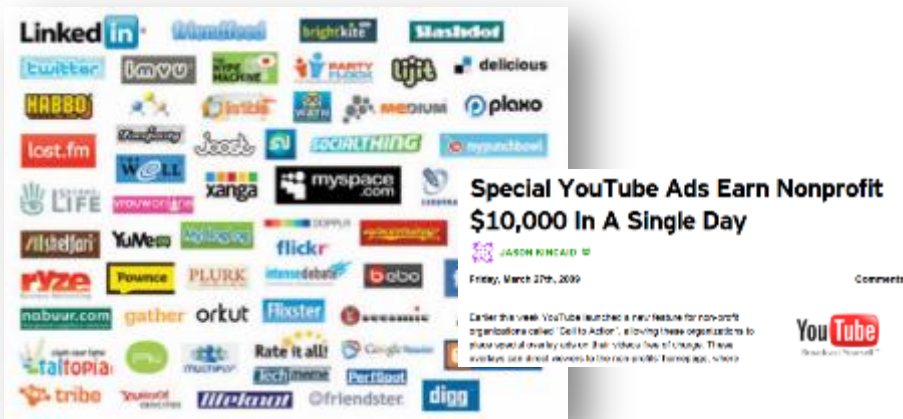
LinkedIn friendfeed brightkite Slashdot
twitter imvu THE HYPE MACHINE PARTY FLOCK tilt delicious
HABBO ornith WAYN MEDIUM plaxo
last.fm Joost SOCIALTHING mypunchbowl
WELL
xanga myspace.com
LIFE
flickr
YuMe
ryze Pownce PLURK intensedebate bebo
nabuur.com gather orkut Flixster
Rate it all!
taltopia Techmeme
tribe friendster digg

Special YouTube Ads Earn Nonprofit $10,000 In A Single Day

JASON KINCAID

Friday, March 27th, 2009

Comments

Earlier this week YouTube launched a new feature for non-profit organizations called "Call to Action", allowing these organizations to place overlay ads on their videos free of charge. These overlays can direct viewers to the non-profits' homepage, where

YouTube
Broadcast Yourself